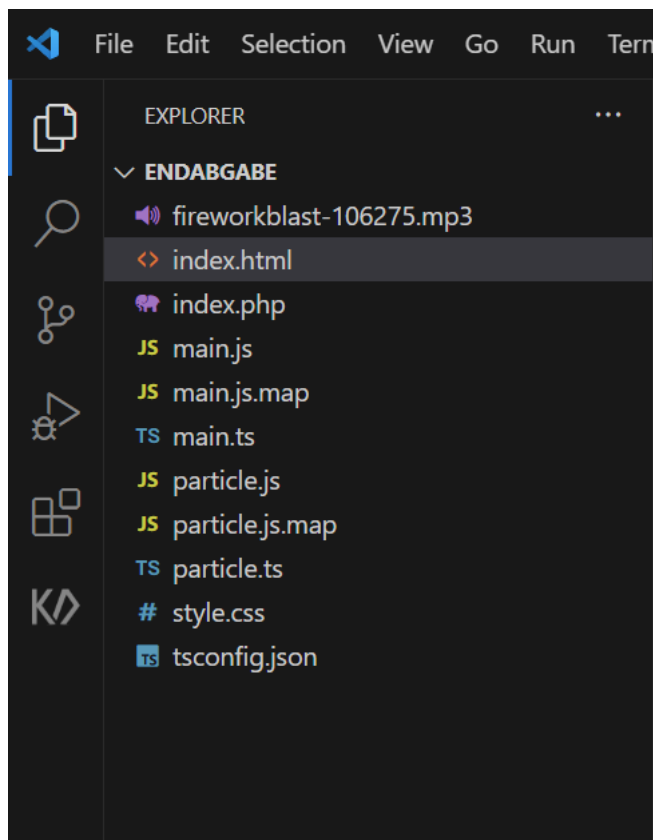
File Edit Selection View Go Run Term

EXPLORER ···

ENDABGABE
fireworkblast-106275.mp3
<> index.html
index.php
JS main.js
JS main.js.map
TS main.ts
JS particle.js
JS particle.js.map
TS particle.ts
# style.css
TS tsconfig.json